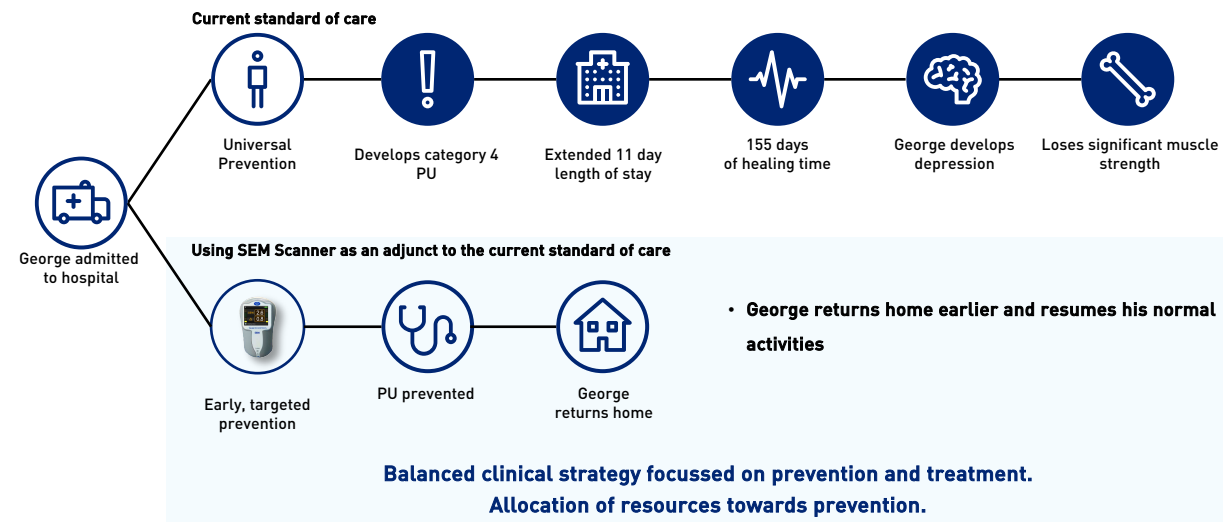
Current standard of care

George admitted to hospital

Universal Prevention

Develops category 4 PU

Extended 11 day length of stay

155 days of healing time

George develops depression

Loses significant muscle strength

Using SEM Scanner as an adjunct to the current standard of care

Early, targeted prevention

PU prevented

George returns home

• George returns home earlier and resumes his normal activities

Balanced clinical strategy focussed on prevention and treatment.
Allocation of resources towards prevention.